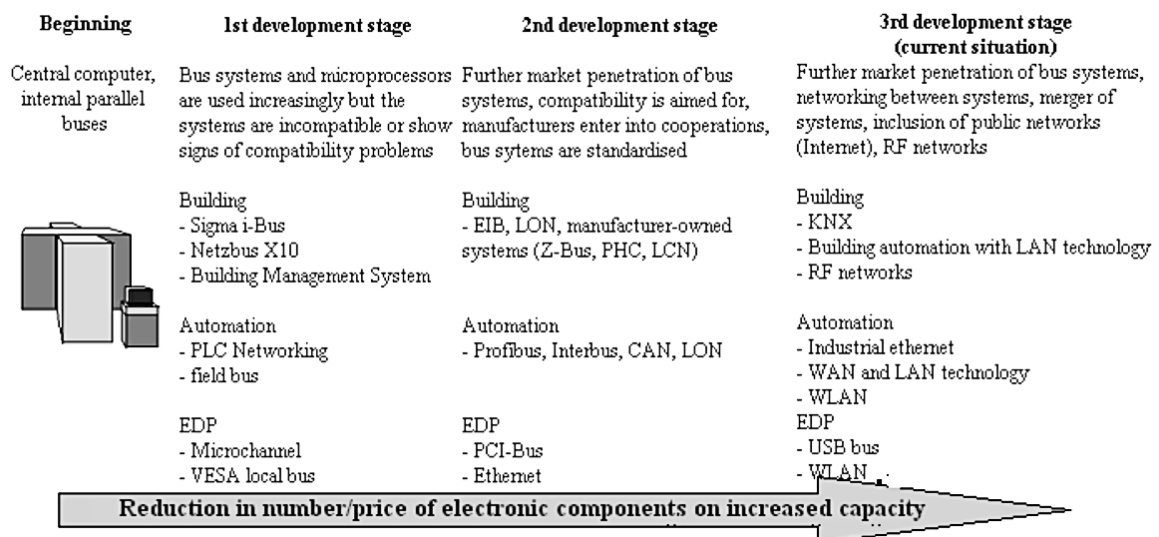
Beginning

Central computer, internal parallel buses

1st development stage

Bus systems and microprocessors are used increasingly but the systems are incompatible or show signs of compatibility problems

Building
- Sigma i-Bus
- Netzbus X10
- Building Management System

Automation
- PLC Networking
- field bus

EDP
- Microchannel
- VESA local bus

2nd development stage

Further market penetration of bus systems, compatibility is aimed for, manufacturers enter into cooperations, bus sytems are standardised

Building
- EIB, LON, manufacturer-owned systems (Z-Bus, PHC, LCN)

Automation
- Profibus, Interbus, CAN, LON

EDP
- PCI-Bus
- Ethernet

3rd development stage (current situation)

Further market penetration of bus systems, networking between systems, merger of systems, inclusion of public networks (Internet), RF networks

Building
- KNX
- Building automation with LAN technology
- RF networks

Automation
- Industrial ethernet
- WAN and LAN technology
- WLAN

EDP
- USB bus
- WLAN

Reduction in number/price of electronic components on increased capacity